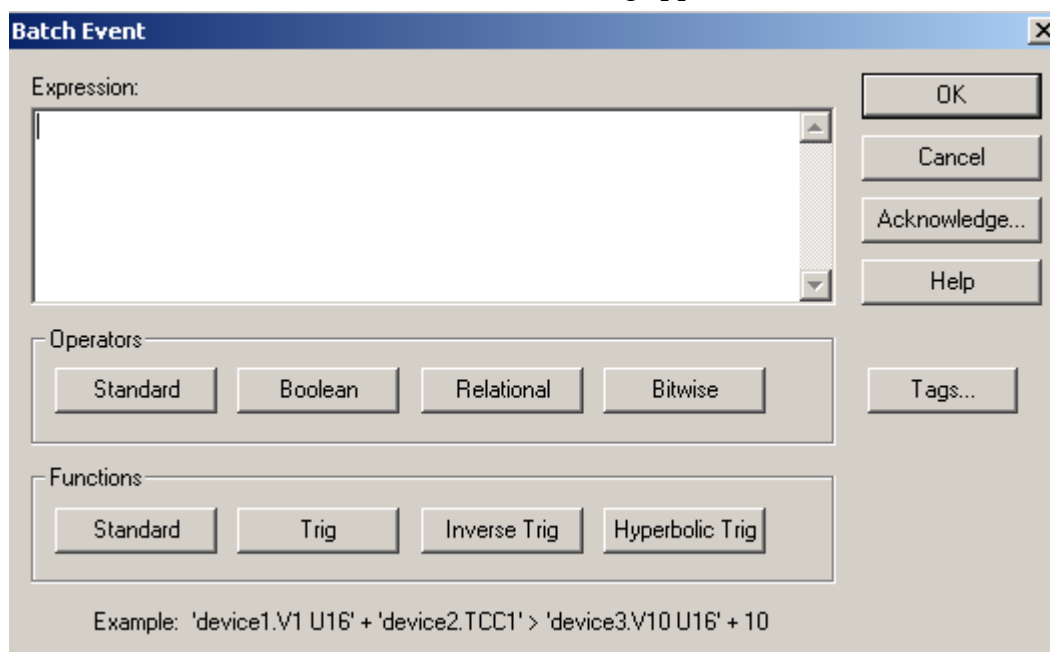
Batch Event

Expression:

OK

Cancel

Acknowledge...

Help

Operators

Standard

Boolean

Relational

Bitwise

Tags...

Functions

Standard

Trig

Inverse Trig

Hyperbolic Trig

Example: 'device1.V1 U16' + 'device2.TCC1' > 'device3.V10 U16' + 10